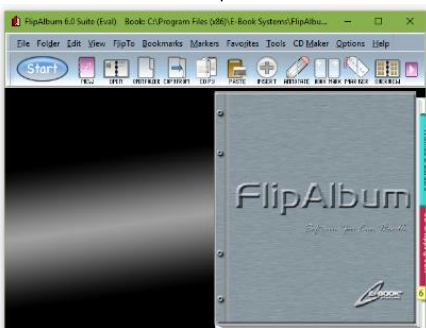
FlipAlbum 6.0 Suite (Eval) Book: C:\Program Files (x86)\E-Book Systems\FlipAlbu...

File Folder Edit View FlipTo Bookmarks Markers Favorites Tools CD Maker Options Help

Start NEW OPEN UNDERLINE CAPTION COPY PASTE INSERT ANNOTATE BOOKMARK PHRASE BROWSE

FlipAlbum

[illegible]

E-BOOK